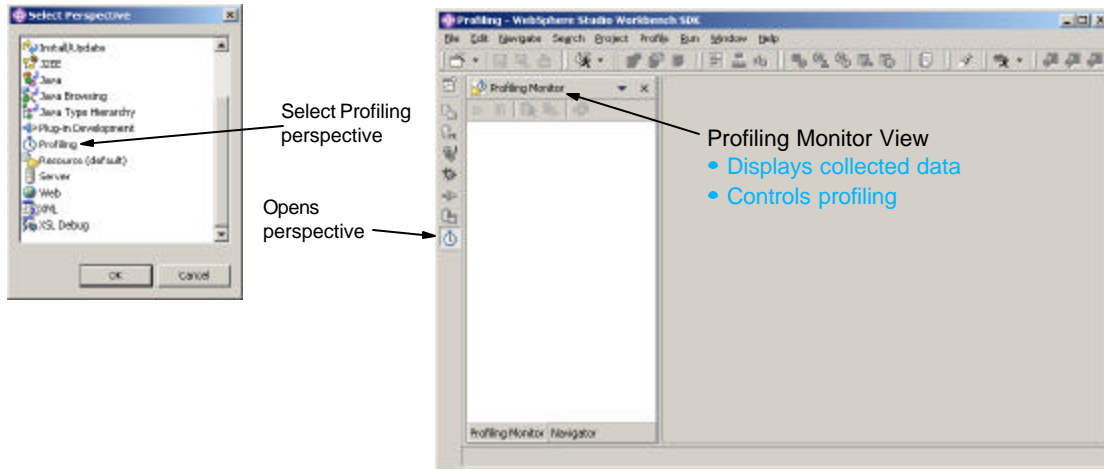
Select Perspective

Install/Update
J2EE
Java
Java Browsing
Java Type Hierarchy
Plug-in Development
Profiling
Resource (default)
Server
Web
XML
XSL Debug

OK Cancel

Select Profiling perspective

Opens perspective

Profiling - WebSphere Studio Workbench SDK

File Edit Navigate Search Project Profile Run Window Help

Profiling Monitor

Profiling Monitor View
• Displays collected data
• Controls profiling

Profiling Monitor Navigator